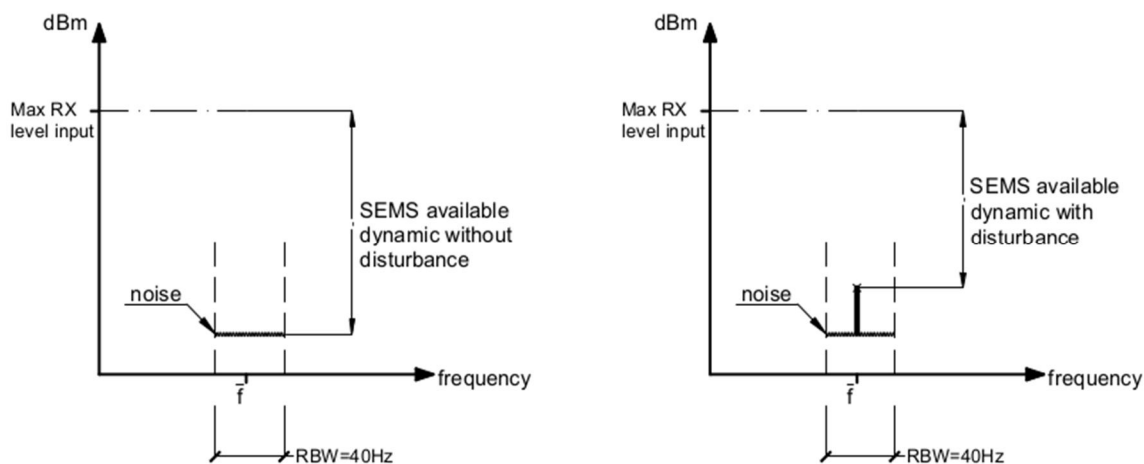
dBm

Max RX level input

SEMS available dynamic without disturbance

noise

frequency

$\bar{f}$

RBW=40Hz

dBm

Max RX level input

SEMS available dynamic with disturbance

noise

frequency

$\bar{f}$

RBW=40Hz